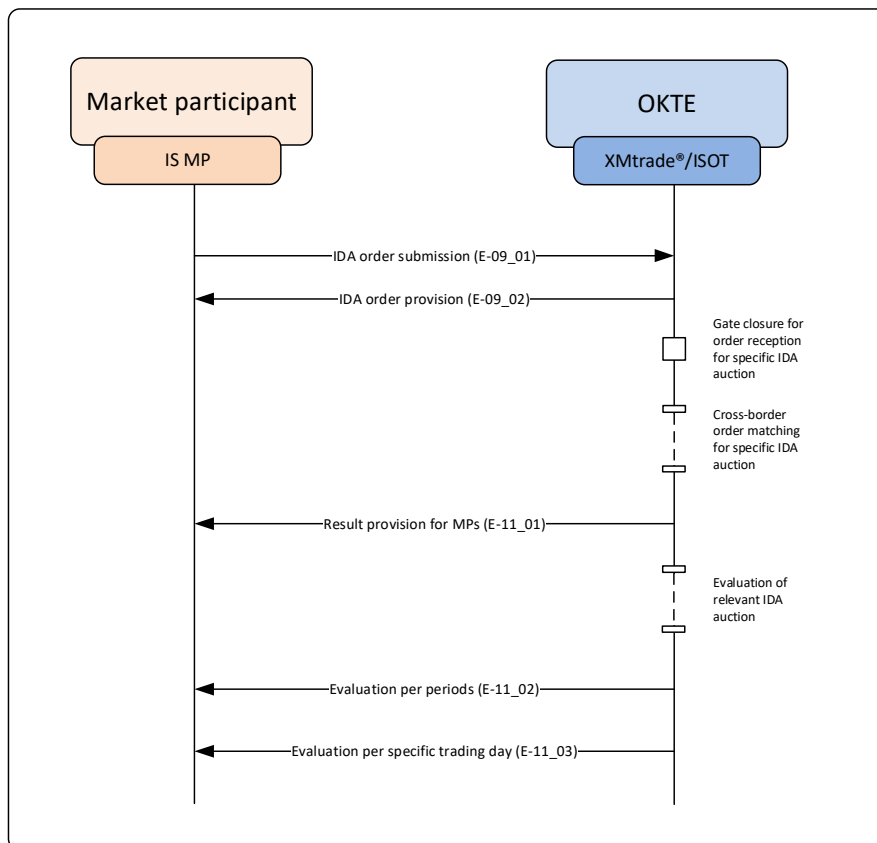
Market participant

IS MP

OKTE

XMtrade®/ISOT

IDA order submission (E-09_01)

IDA order provision (E-09_02)

Gate closure for order reception for specific IDA auction

Cross-border order matching for specific IDA auction

Result provision for MPs (E-11_01)

Evaluation of relevant IDA auction

Evaluation per periods (E-11_02)

Evaluation per specific trading day (E-11_03)